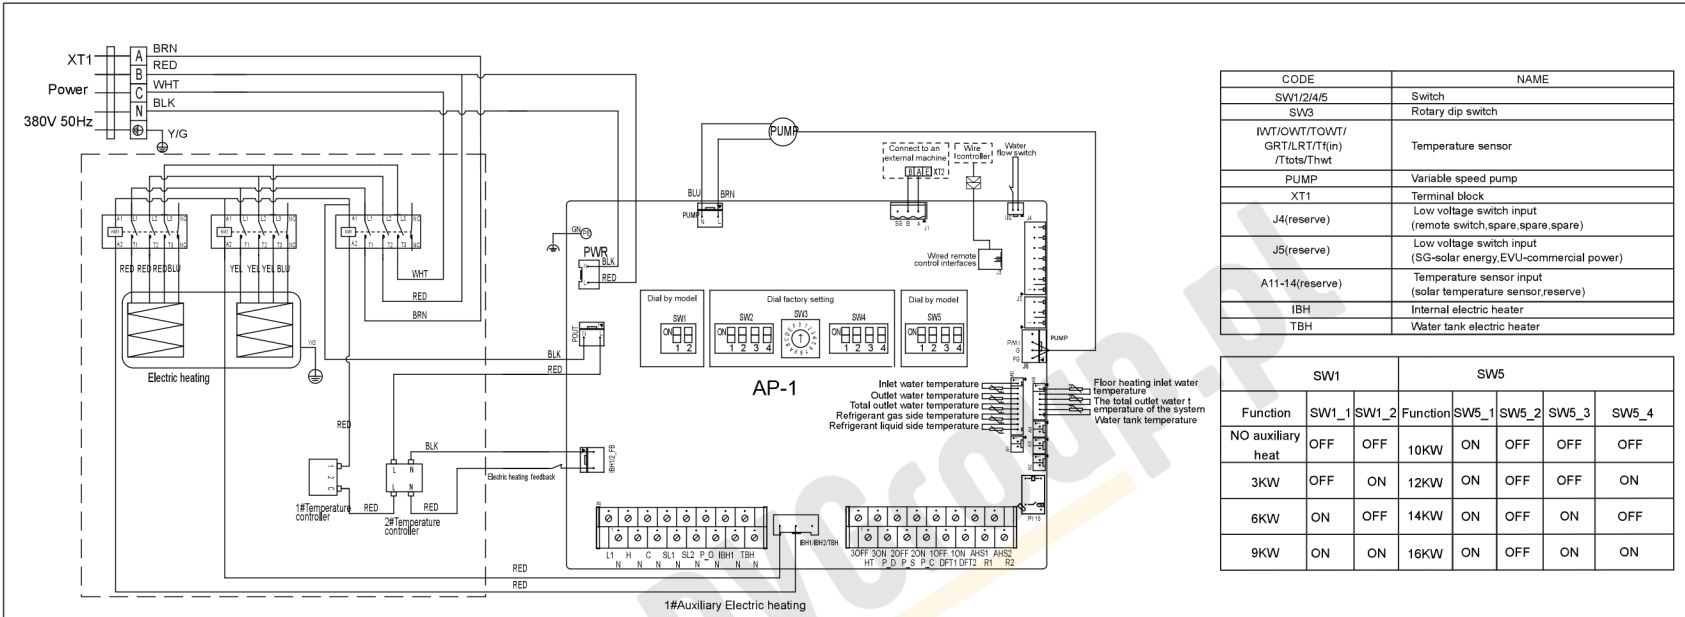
XT1
Power
380V 50Hz
A BRN
B RED
C WHT
N BLK
Y/G

RED RED RED BLU
YEL YEL YEL BLU
WHT
RED
BRN
Electric heating
RED
BLK
RED
1#Temperature controller
2#Temperature controller
RED
RED
Electric heating feedback
RED
RED
1#Auxiliary Electric heating

PUMP
BLU BRN
Connect to an external machine
Wire controller
Water flow switch
Wired remote control interfaces
PWR
BLK
RED
Dial by model
SW1
Dial factory setting
SW2
SW3
SW4
Dial by model
SW5
AP-1
PUMP
Inlet water temperature
Outlet water temperature
Total outlet water temperature
Refrigerant gas side temperature
Refrigerant liquid side temperature
Floor heating inlet water temperature
The total outlet water t emperature of the system
Water tank temperature
L1 H C SL1 SL2 P_O IBH1 TBH
N N N N N N N
3OFF 3ON 2OFF 2ON 1OFF 1ON AHS1 AHS2
HT P_D P_S P_C DFT1 DFT2 R1 R2

| CODE | NAME |
|---|---|
| SW1/2/4/5 | Switch |
| SW3 | Rotary dip switch |
| IWT/OWT/TOWT/ GRT/LRT/Tf(in) /Ttots/Thwt | Temperature sensor |
| PUMP | Variable speed pump |
| XT1 | Terminal block |
| J4(reserve) | Low voltage switch input (remote switch,spare,spare,spare) |
| J5(reserve) | Low voltage switch input (SG-solar energy,EVU-commercial power) |
| A11-14(reserve) | Temperature sensor input (solar temperature sensor,reserve) |
| IBH | Internal electric heater |
| TBH | Water tank electric heater |

| SW1 | | | SW5 | | | | |
|---|---|---|---|---|---|---|---|
| Function | SW1_1 | SW1_2 | Function | SW5_1 | SW5_2 | SW5_3 | SW5_4 |
| NO auxiliary heat | OFF | OFF | 10KW | ON | OFF | OFF | OFF |
| 3KW | OFF | ON | 12KW | ON | OFF | OFF | ON |
| 6KW | ON | OFF | 14KW | ON | OFF | ON | OFF |
| 9KW | ON | ON | 16KW | ON | OFF | ON | ON |